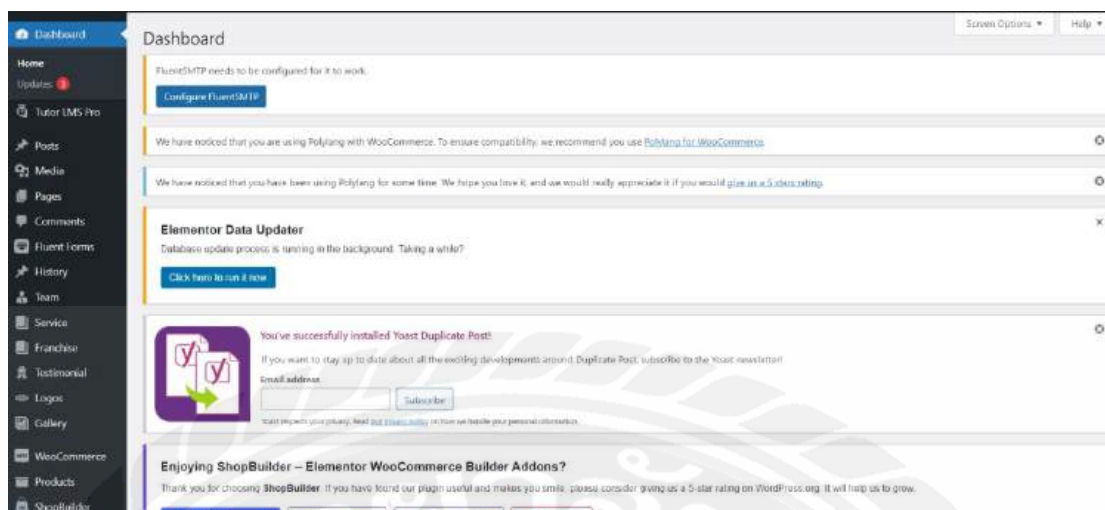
Dashboard
Home
Updates 3
Tutor LMS Pro
Posts
Media
Pages
Comments
Fluent Forms
History
Team
Service
Franchise
Testimonial
Logos
Gallery
WooCommerce
Products
ShopBuilder

Dashboard

Screen Options ▾
Help ▾

FluentSMTP needs to be configured for it to work.

Configure FluentSMTP

We have noticed that you are using Polylang with WooCommerce. To ensure compatibility, we recommend you use Polylang for WooCommerce.

We have noticed that you have been using Polylang for some time. We hope you love it, and we would really appreciate it if you would give us a 5 stars rating.

Elementor Data Updater

Database update process is running in the background. Taking a while?

Click here to run it now

You've successfully installed Yoast Duplicate Post!

If you want to stay up to date about all the exciting developments around Duplicate Post, subscribe to the Yoast newsletter!

Email address

Subscribe

Yoast respects your privacy. Read our privacy policy on how we handle your personal information.

Enjoying ShopBuilder – Elementor WooCommerce Builder Addons?

Thank you for choosing ShopBuilder. If you have found our plugin useful and makes you smile, please consider giving us a 5-star rating on WordPress.org. It will help us to grow.